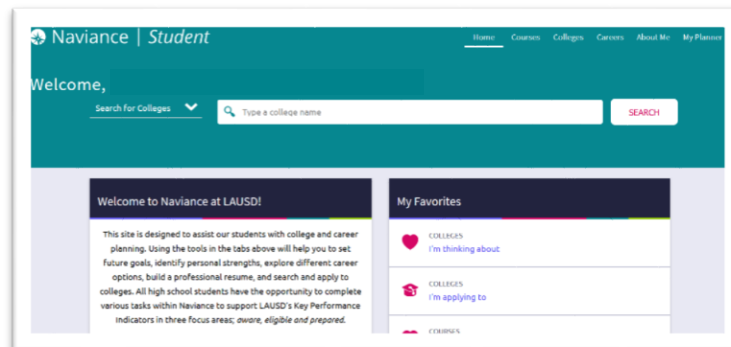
Naviance | Student

Home Courses Colleges Careers About Me My Planner

Welcome,

Search for Colleges

Type a college name

SEARCH

Welcome to Naviance at LAUSD!

This site is designed to assist our students with college and career planning. Using the tools in the tabs above will help you to set future goals, identify personal strengths, explore different career options, build a professional resume, and search and apply to colleges. All high school students have the opportunity to complete various tasks within Naviance to support LAUSD's Key Performance Indicators in three focus areas; aware, eligible and prepared.

My Favorites

COLLEGES
I'm thinking about

COLLEGES
I'm applying to

COURSES